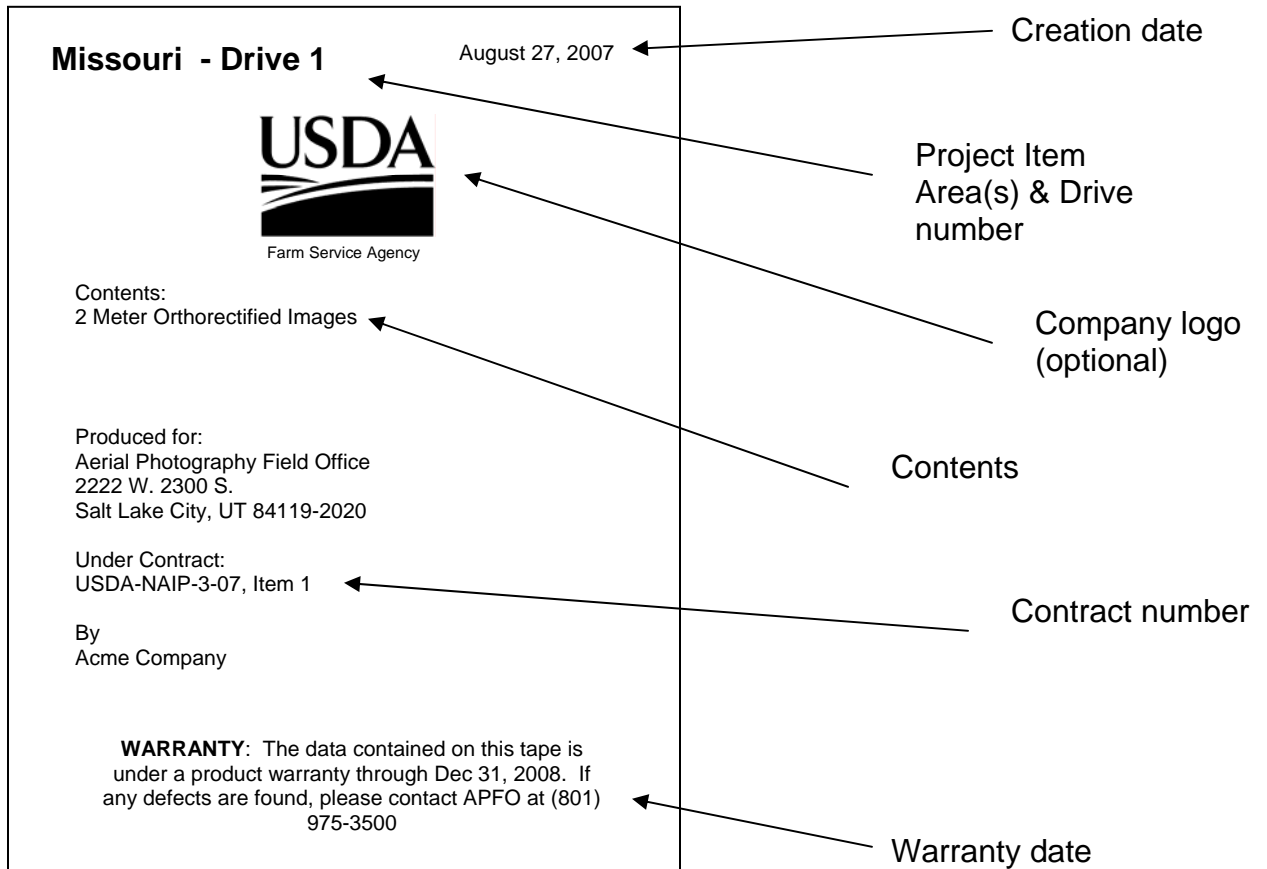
Missouri - Drive 1

August 27, 2007

Creation date

Project Item Area(s) & Drive number

USDA

Farm Service Agency

Company logo (optional)

Contents:
2 Meter Orthorectified Images

Contents

Produced for:
Aerial Photography Field Office
2222 W. 2300 S.
Salt Lake City, UT 84119-2020

Under Contract:
USDA-NAIP-3-07, Item 1

Contract number

By
Acme Company

**WARRANTY**: The data contained on this tape is under a product warranty through Dec 31, 2008. If any defects are found, please contact APFO at (801) 975-3500

Warranty date